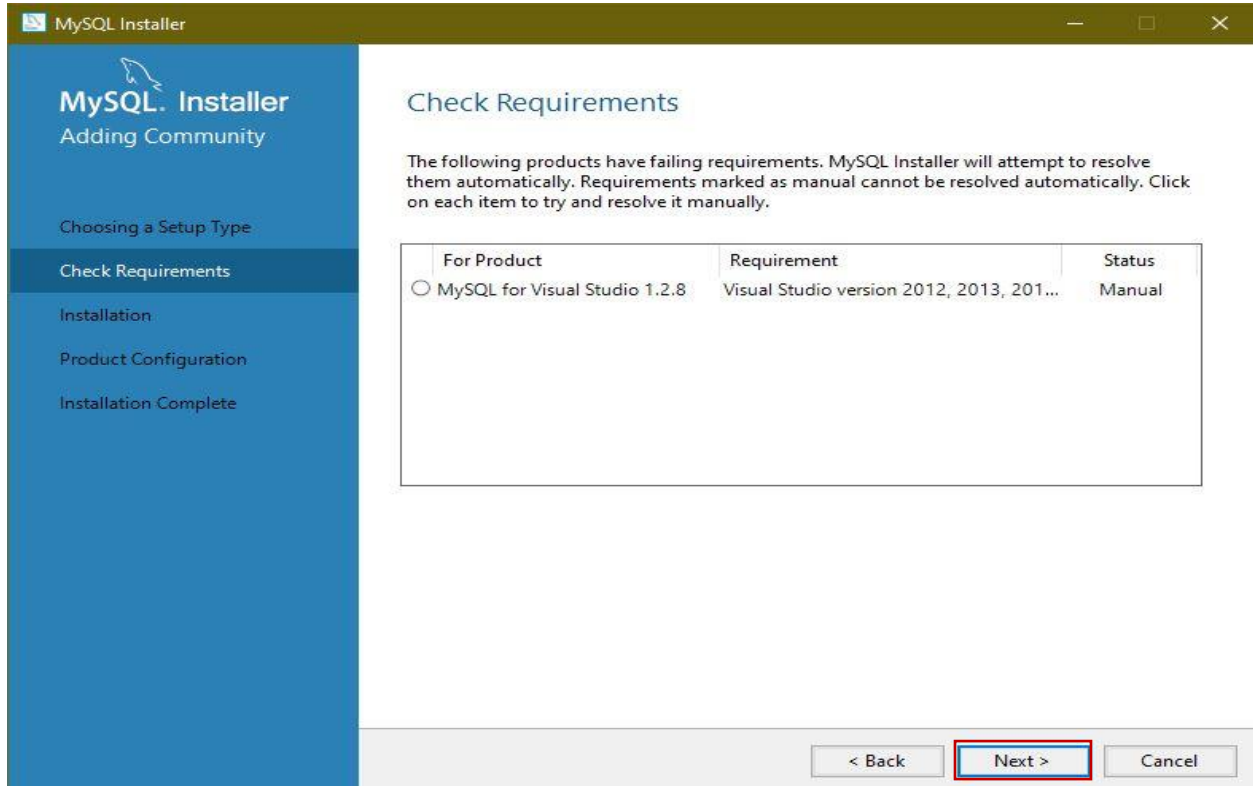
MySQL Installer

MySQL. Installer
Adding Community

Choosing a Setup Type
Check Requirements
Installation
Product Configuration
Installation Complete

Check Requirements

The following products have failing requirements. MySQL Installer will attempt to resolve them automatically. Requirements marked as manual cannot be resolved automatically. Click on each item to try and resolve it manually.

| For Product | Requirement | Status |
|---|---|---|
| MySQL for Visual Studio 1.2.8 | Visual Studio version 2012, 2013, 201... | Manual |

< Back
Next >
Cancel